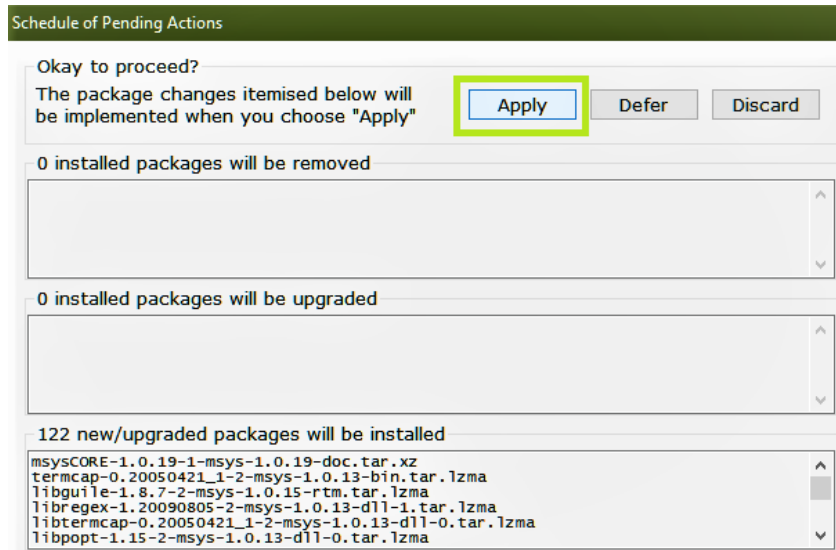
Schedule of Pending Actions

Okay to proceed?

The package changes itemised below will be implemented when you choose "Apply"

Apply

Defer

Discard

0 installed packages will be removed

0 installed packages will be upgraded

122 new/upgraded packages will be installed

msysCORE-1.0.19-1-msys-1.0.19-doc.tar.xz
termcap-0.20050421_1-2-msys-1.0.13-bin.tar.lzma
libguile-1.8.7-2-msys-1.0.15-rtm.tar.lzma
libregex-1.20090805-2-msys-1.0.13-dll-1.tar.lzma
libtermcap-0.20050421_1-2-msys-1.0.13-dll-0.tar.lzma
libpopt-1.15-2-msys-1.0.13-dll-0.tar.lzma